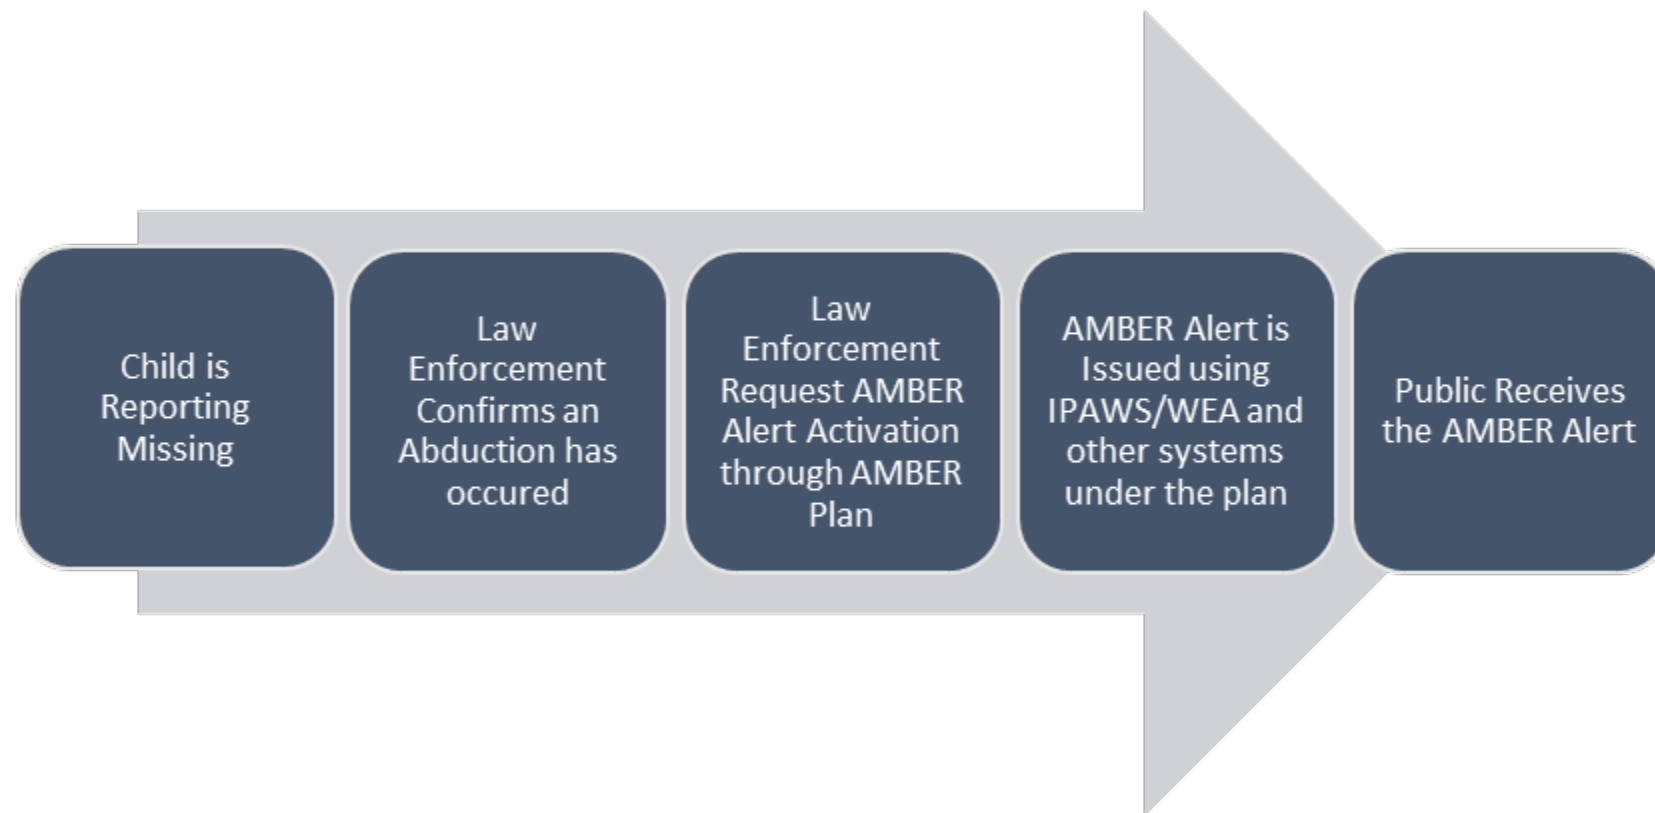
Child is Reporting Missing

Law Enforcement Confirms an Abduction has occured

Law Enforcement Request AMBER Alert Activation through AMBER Plan

AMBER Alert is Issued using IPAWS/WEA and other systems under the plan

Public Receives the AMBER Alert